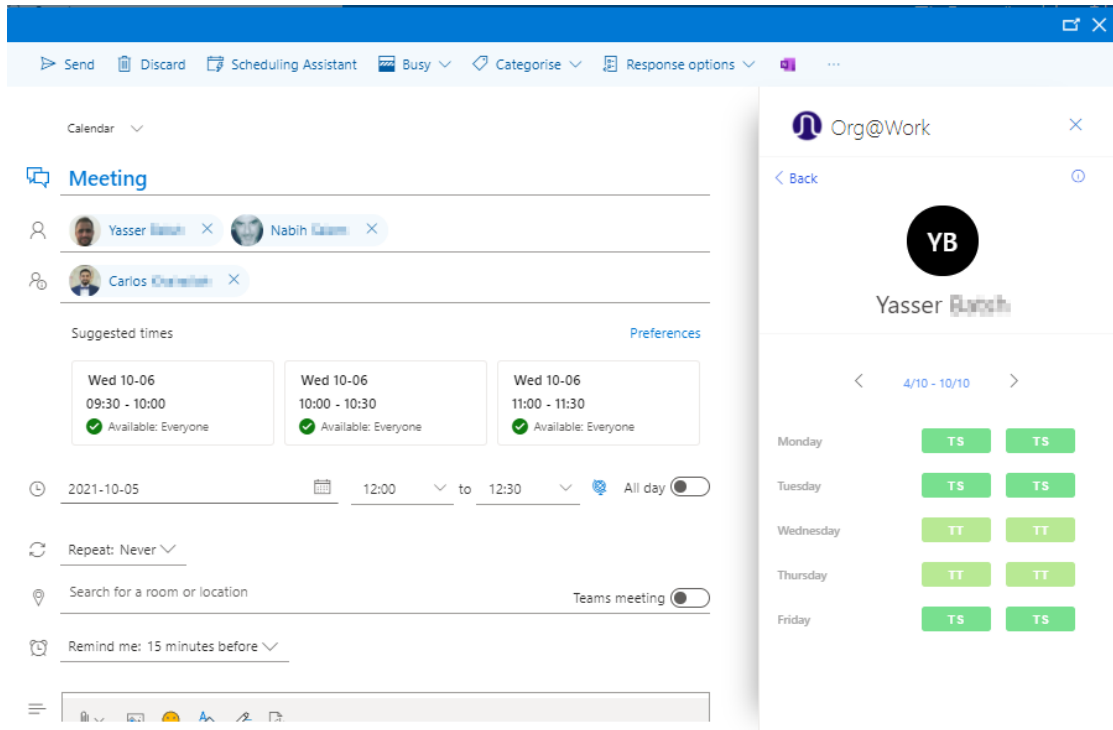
Send Discard Scheduling Assistant Busy Categorise Response options ···

Calendar

Meeting

Yasser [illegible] Nabih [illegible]

Carlos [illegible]

Suggested times Preferences

Wed 10-06
09:30 - 10:00
Available: Everyone

Wed 10-06
10:00 - 10:30
Available: Everyone

Wed 10-06
11:00 - 11:30
Available: Everyone

2021-10-05 12:00 to 12:30 All day

Repeat: Never

Search for a room or location Teams meeting

Remind me: 15 minutes before

Org@Work

Back

YB

Yasser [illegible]

4/10 - 10/10

| | | |
|---|---|---|
| Monday | TS | TS |
| Tuesday | TS | TS |
| Wednesday | TT | TT |
| Thursday | TT | TT |
| Friday | TS | TS |